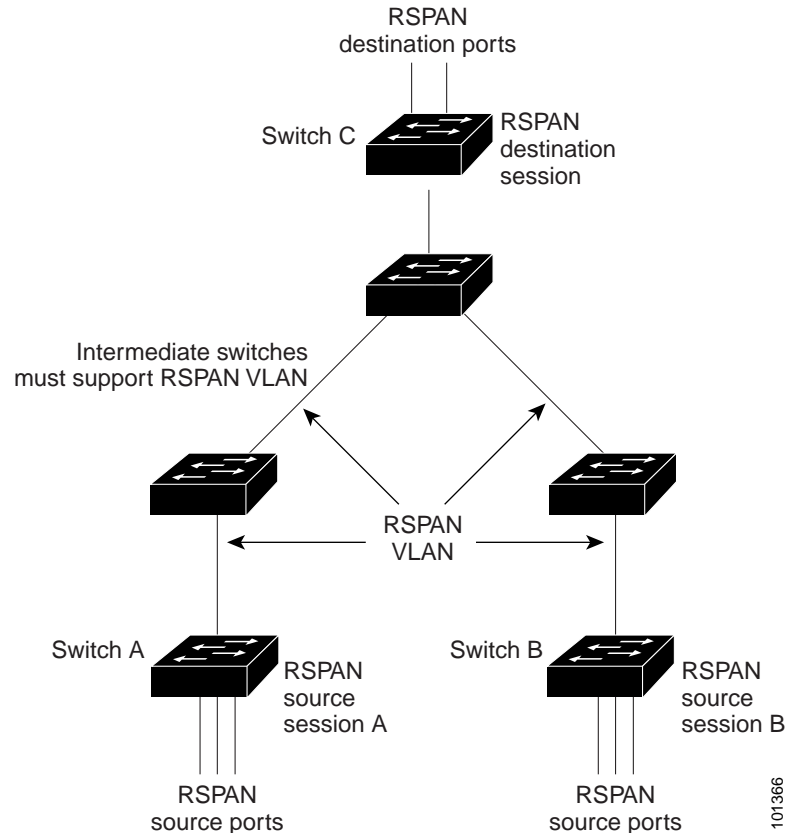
RSPAN destination ports

Switch C

RSPAN destination session

Intermediate switches must support RSPAN VLAN

RSPAN VLAN

Switch A

RSPAN source session A

Switch B

RSPAN source session B

RSPAN source ports

RSPAN source ports

101366